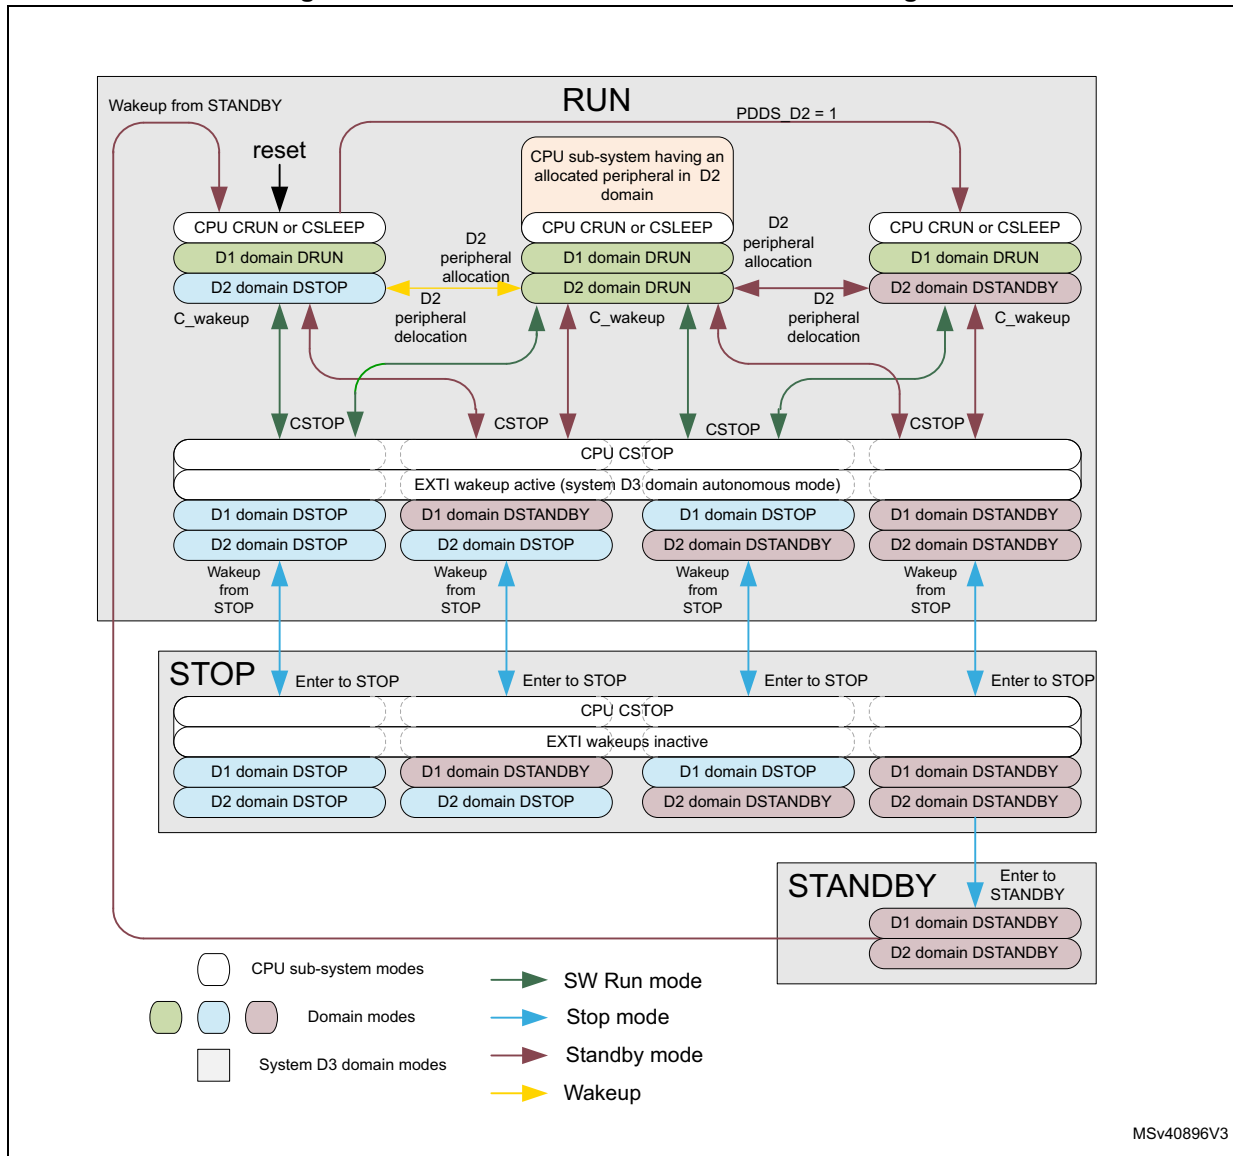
RUN

Wakeup from STANDBY

PDDS_D2 = 1

reset

CPU sub-system having an allocated peripheral in D2 domain

CPU CRUN or CSLEEP
D1 domain DRUN
D2 domain DSTOP

D2 peripheral allocation

D2 peripheral delocation

CPU CRUN or CSLEEP
D1 domain DRUN
D2 domain DRUN

D2 peripheral allocation

D2 peripheral delocation

CPU CRUN or CSLEEP
D1 domain DRUN
D2 domain DSTANDBY

C_wakeup

C_wakeup

C_wakeup

CSTOP

CSTOP

CSTOP

CSTOP

CPU CSTOP
EXTI wakeup active (system D3 domain autonomous mode)

D1 domain DSTOP
D2 domain DSTOP

D1 domain DSTANDBY
D2 domain DSTOP

D1 domain DSTOP
D2 domain DSTANDBY

D1 domain DSTANDBY
D2 domain DSTANDBY

Wakeup from STOP

Wakeup from STOP

Wakeup from STOP

Wakeup from STOP

STOP

Enter to STOP

Enter to STOP

Enter to STOP

Enter to STOP

CPU CSTOP
EXTI wakeups inactive

D1 domain DSTOP
D2 domain DSTOP

D1 domain DSTANDBY
D2 domain DSTOP

D1 domain DSTOP
D2 domain DSTANDBY

D1 domain DSTANDBY
D2 domain DSTANDBY

STANDBY

Enter to STANDBY

D1 domain DSTANDBY
D2 domain DSTANDBY

CPU sub-system modes

Domain modes

System D3 domain modes

SW Run mode
Stop mode
Standby mode
Wakeup

MSv40896V3